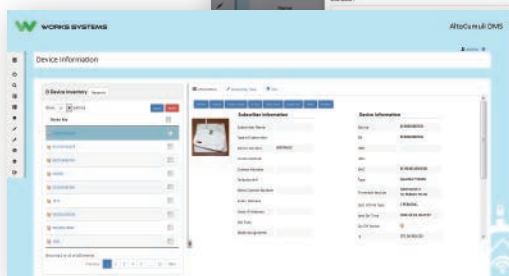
WORKS SYSTEMS

AltoCumuli DMS

Device Information

Device Inventory

Subscriber Information

Device Information

Subscriber Name

Type of Subscriber

Serial

Contact Number

Model

Type

Firmware Version

Ext

Device Name

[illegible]